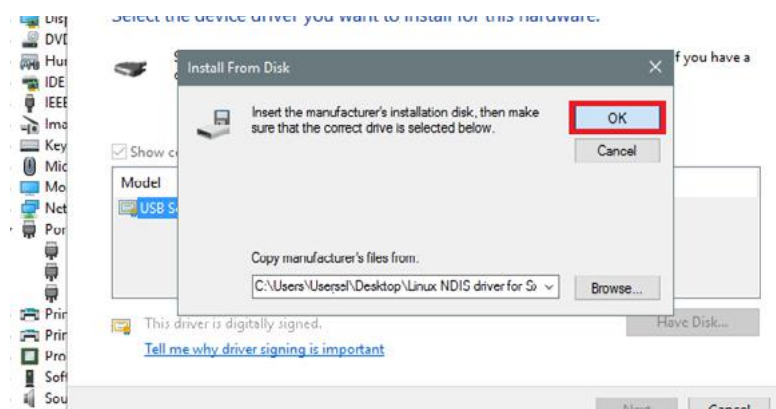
Disp
DVD
Hun
IDE
IEEE
Ima
Key
Mic
Mo
Net
Por
Prin
Prin
Pro
Soft
Sou

Select the device driver you want to install for this hardware.

f you have a

Show co

Model

USB S

Install From Disk

Insert the manufacturer's installation disk, then make sure that the correct drive is selected below.

OK

Cancel

Copy manufacturer's files from:

C:\Users\Usersel\Desktop\Linux NDIS driver for S

Browse...

This driver is digitally signed.

Tell me why driver signing is important

Have Disk...

Next

Cancel